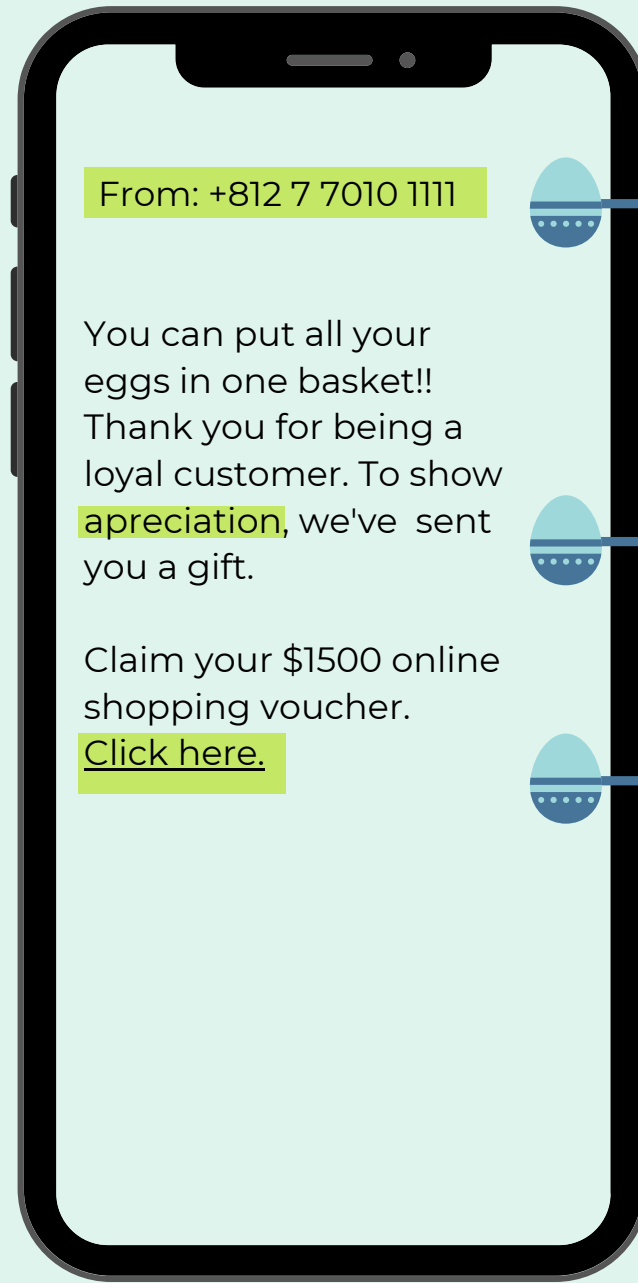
From: +812 7 7010 1111

You can put all your eggs in one basket!! Thank you for being a loyal customer. To show apreciation, we've sent you a gift.

Claim your $1500 online shopping voucher. Click here.